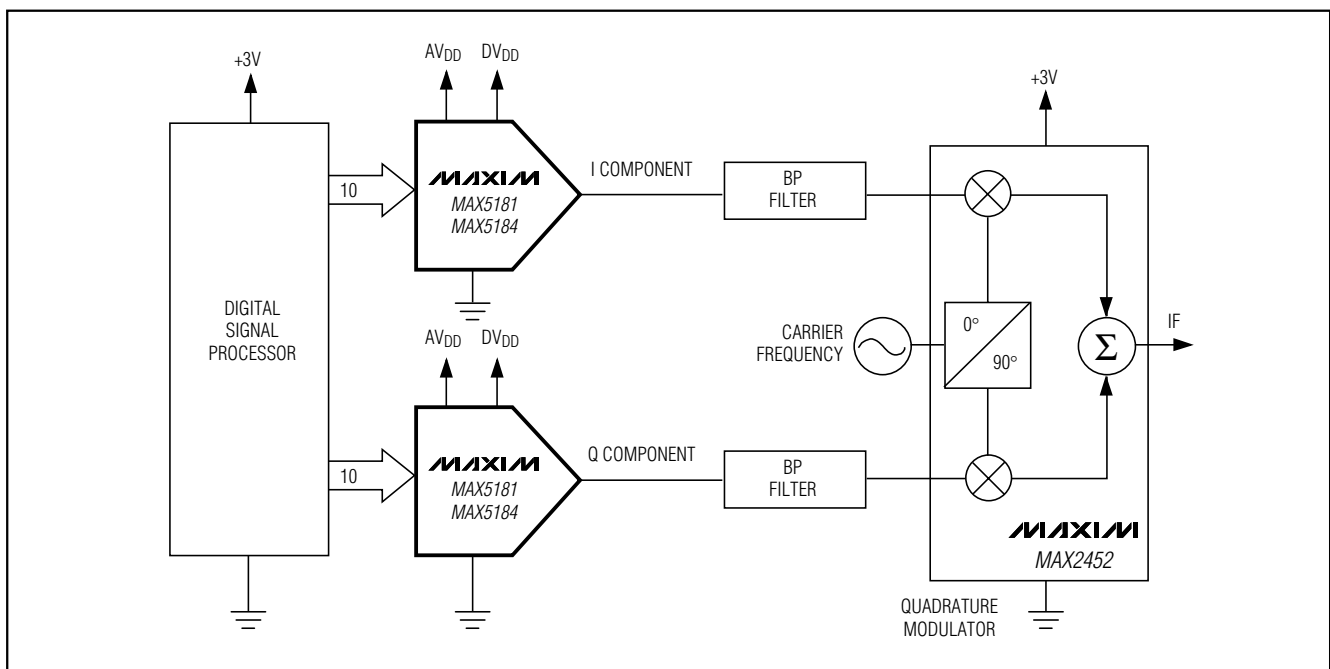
+3V

$AV_{DD}$ $DV_{DD}$

+3V

10

MAXIM
MAX5181
MAX5184

I COMPONENT

BP FILTER

DIGITAL SIGNAL PROCESSOR

$AV_{DD}$ $DV_{DD}$

CARRIER FREQUENCY

0°

90°

$\Sigma$

IF

10

MAXIM
MAX5181
MAX5184

Q COMPONENT

BP FILTER

MAXIM
MAX2452

QUADRATURE MODULATOR